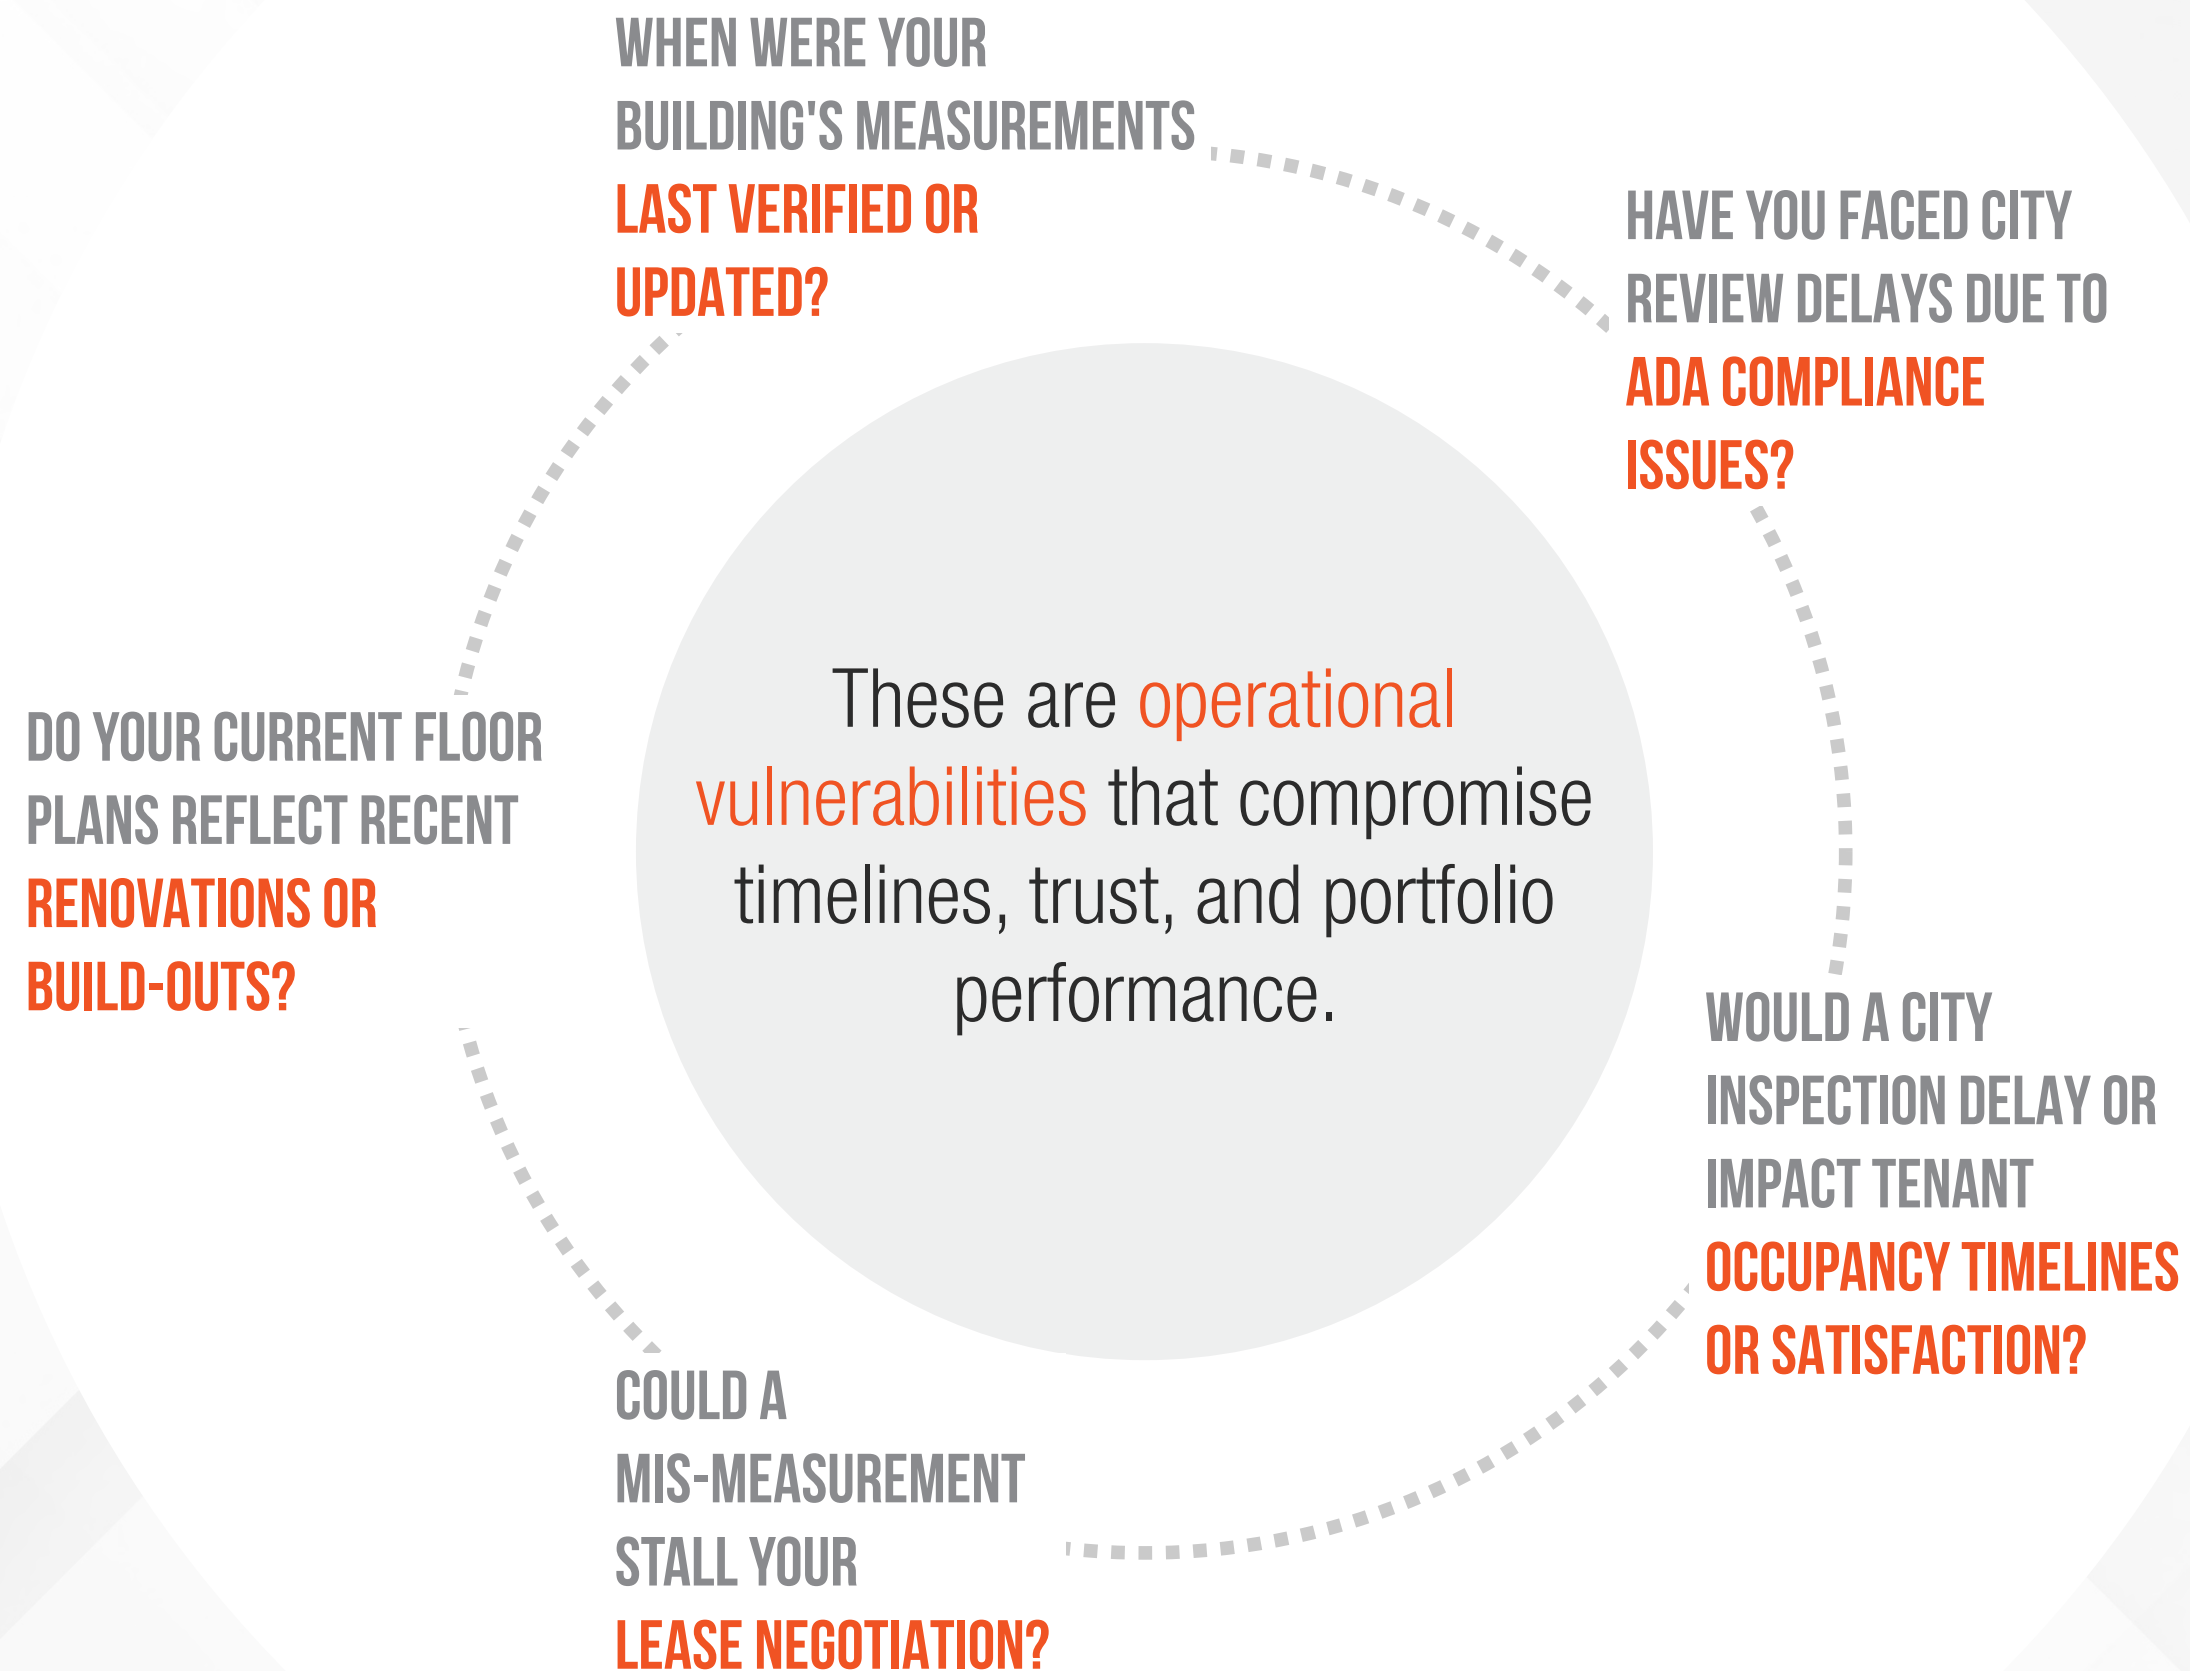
WHEN WERE YOUR BUILDING'S MEASUREMENTS LAST VERIFIED OR UPDATED?

HAVE YOU FACED CITY REVIEW DELAYS DUE TO ADA COMPLIANCE ISSUES?

DO YOUR CURRENT FLOOR PLANS REFLECT RECENT RENOVATIONS OR BUILD-OUTS?

These are operational vulnerabilities that compromise timelines, trust, and portfolio performance.

WOULD A CITY INSPECTION DELAY OR IMPACT TENANT OCCUPANCY TIMELINES OR SATISFACTION?

COULD A MIS-MEASUREMENT STALL YOUR LEASE NEGOTIATION?